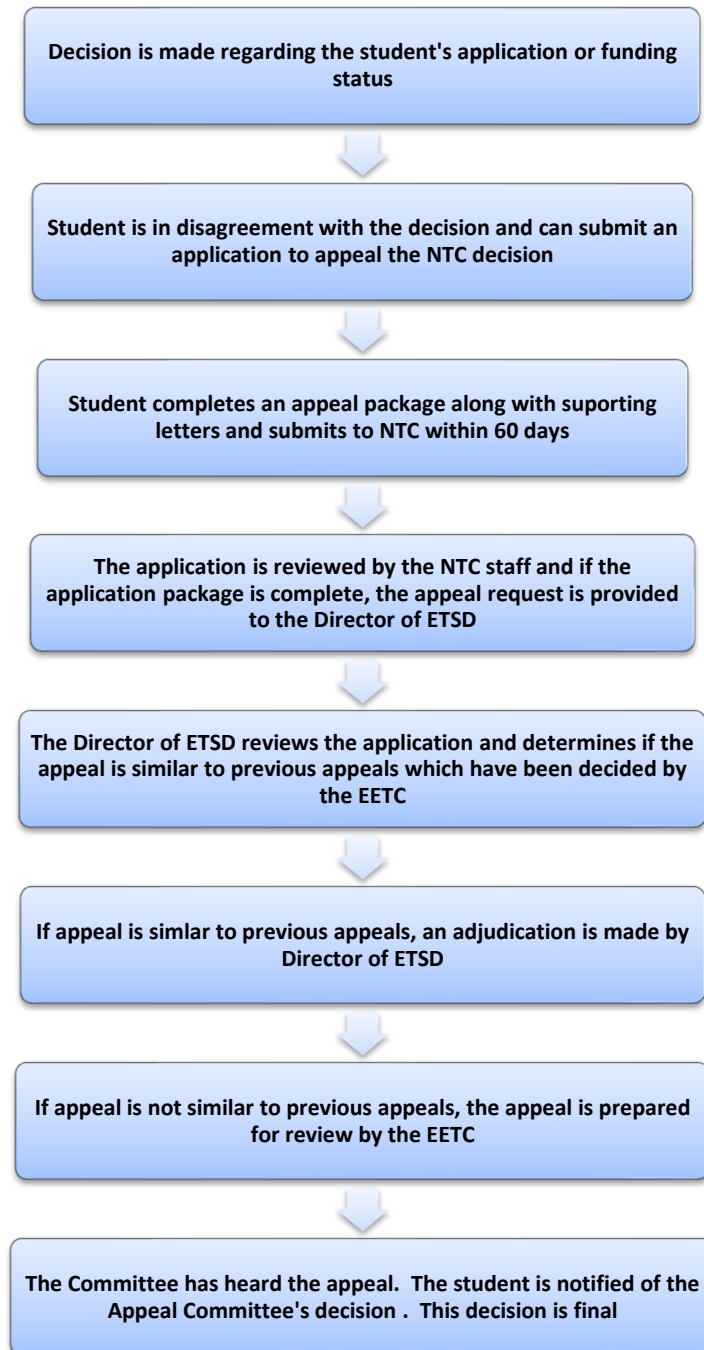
Decision is made regarding the student's application or funding status

Student is in disagreement with the decision and can submit an application to appeal the NTC decision

Student completes an appeal package along with suporting letters and submits to NTC within 60 days

The application is reviewed by the NTC staff and if the application package is complete, the appeal request is provided to the Director of ETSD

The Director of ETSD reviews the application and determines if the appeal is similar to previous appeals which have been decided by the EETC

If appeal is simlar to previous appeals, an adjudication is made by Director of ETSD

If appeal is not similar to previous appeals, the appeal is prepared for review by the EETC

The Committee has heard the appeal. The student is notified of the Appeal Committee's decision . This decision is final